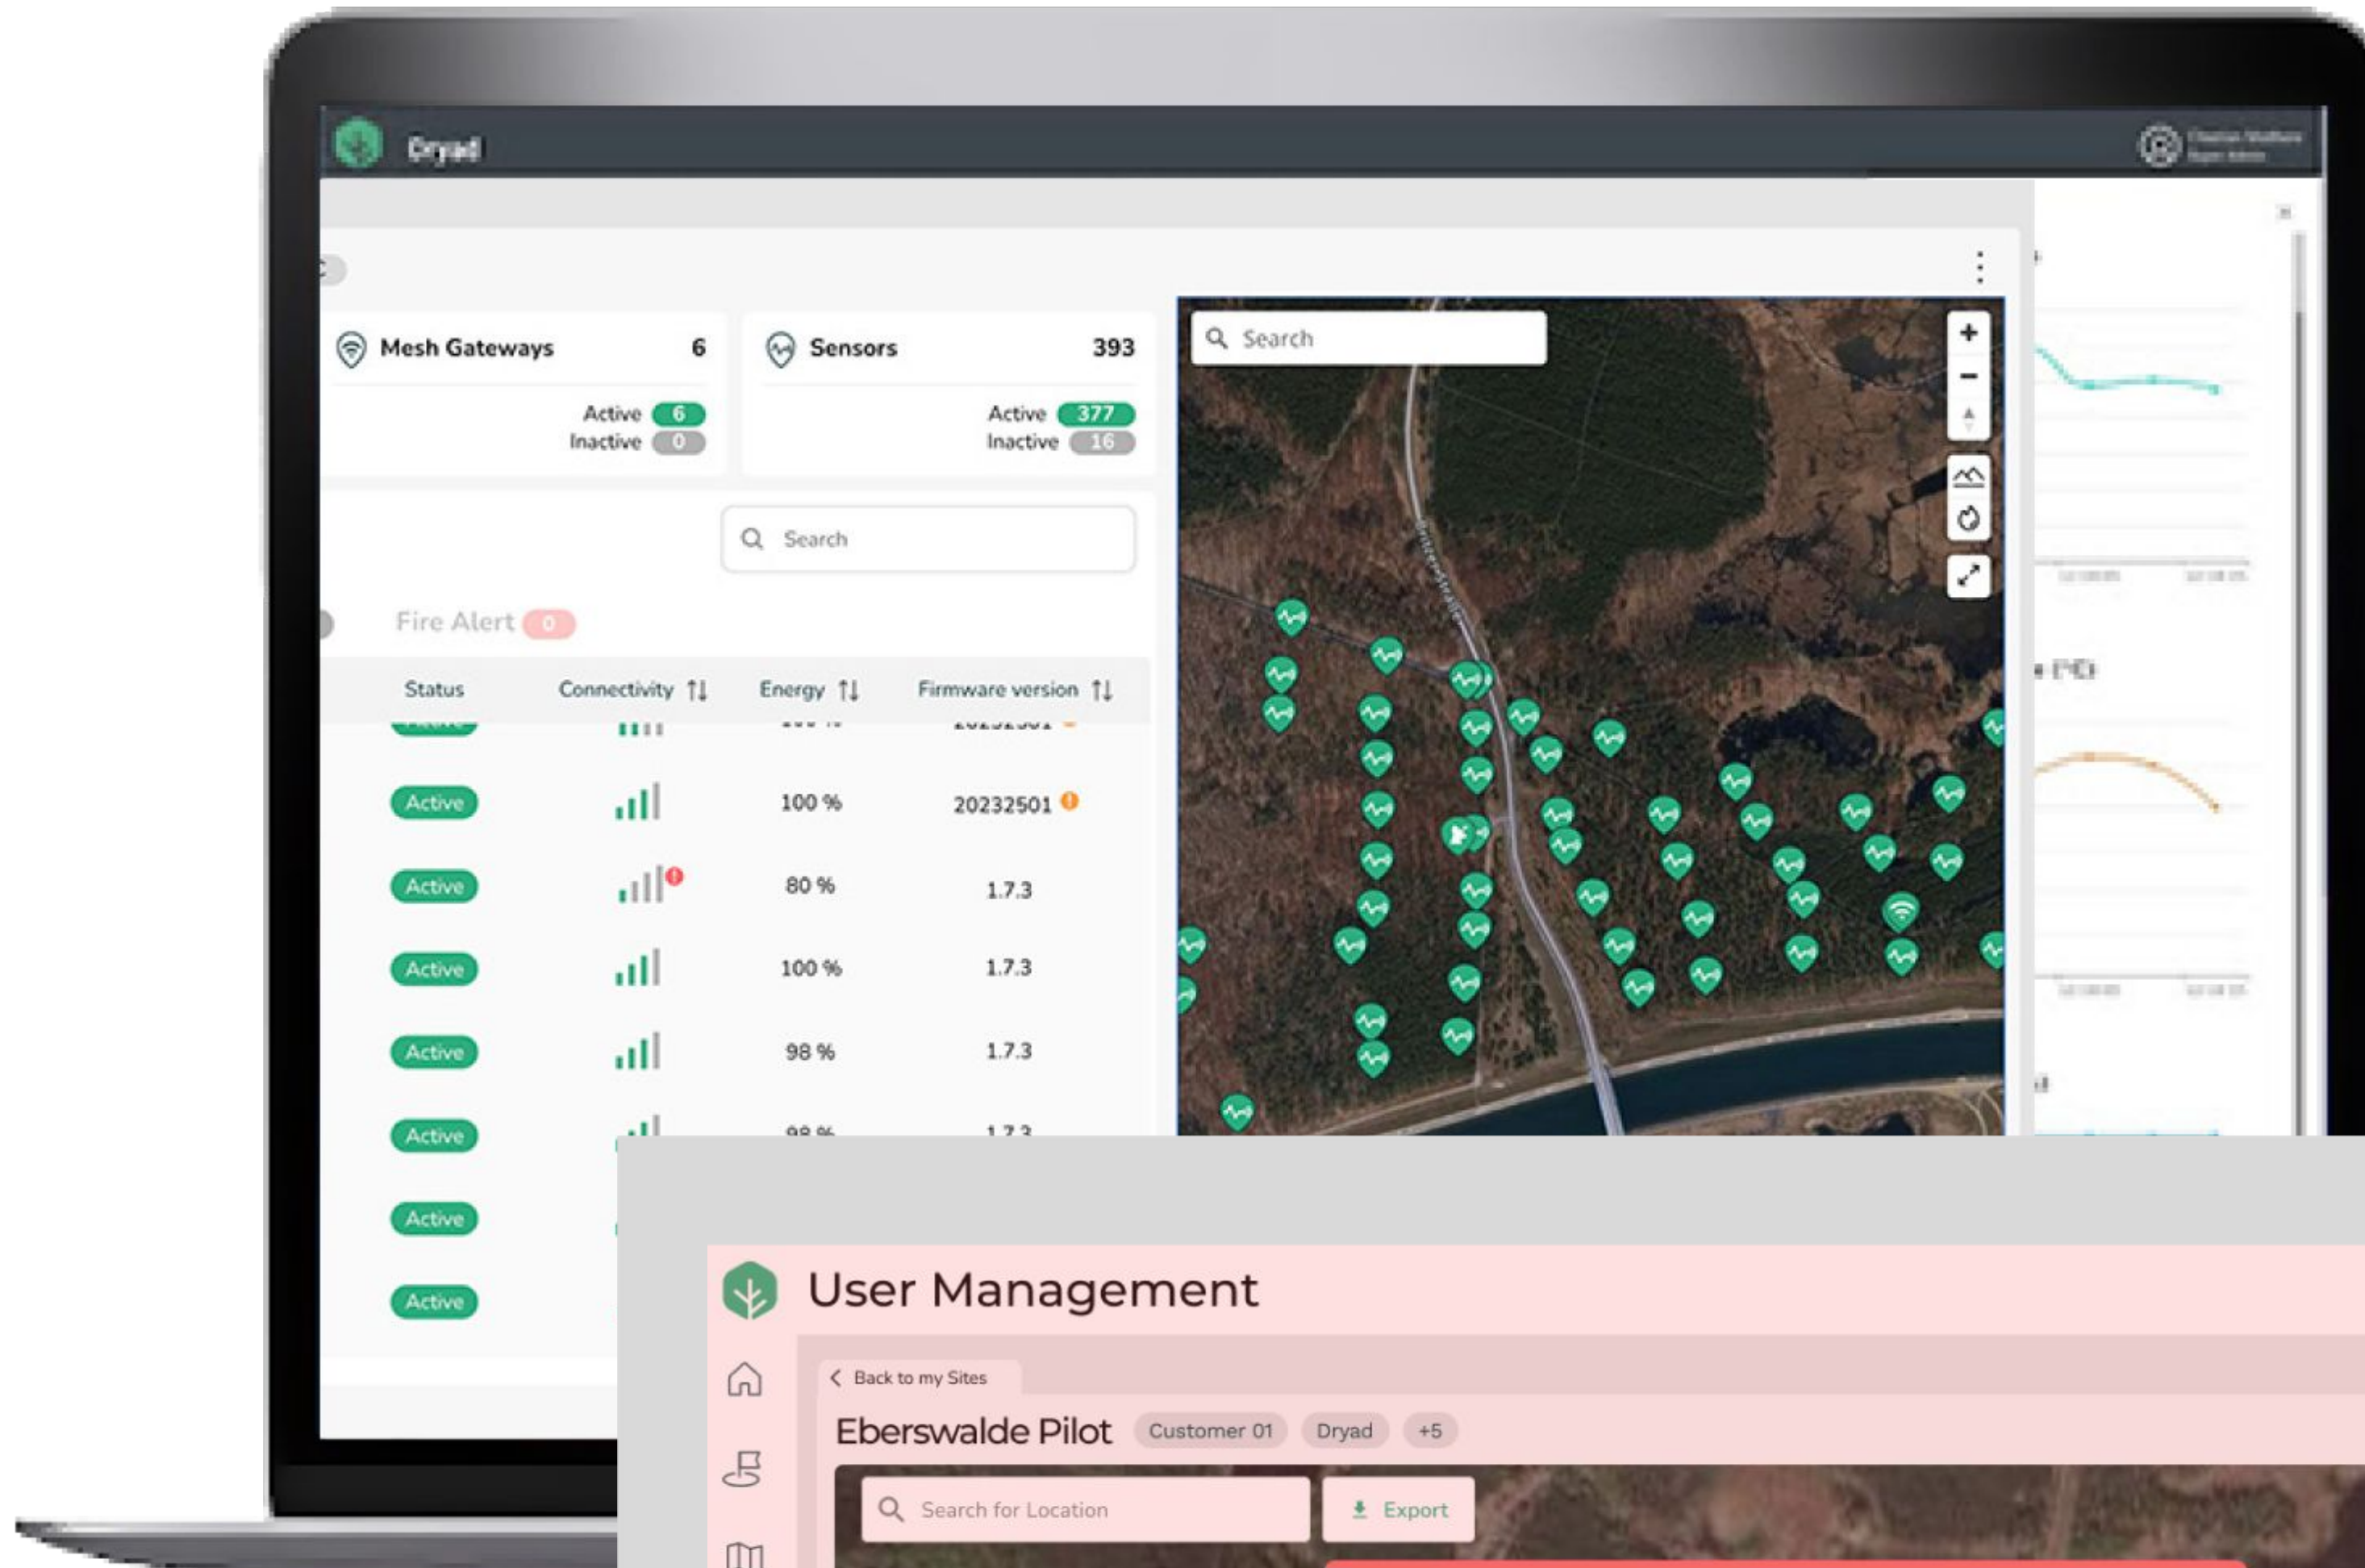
Dryad

Mesh Gateways 6
Active 6
Inactive 0

Sensors 393
Active 377
Inactive 16

Search

Fire Alert 0

| Status | Connectivity | Energy | Firmware version |
|---|---|---|---|
| Active | | 100 % | 20232501 |
| Active | | 80 % | 1.7.3 |
| Active | | 100 % | 1.7.3 |
| Active | | 98 % | 1.7.3 |
| Active | | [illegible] | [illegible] |
| Active | | | |
| Active | | | |

Search

User Management

Back to my Sites

Eberswalde Pilot Customer 01 Dryad +5

Search for Location

Export